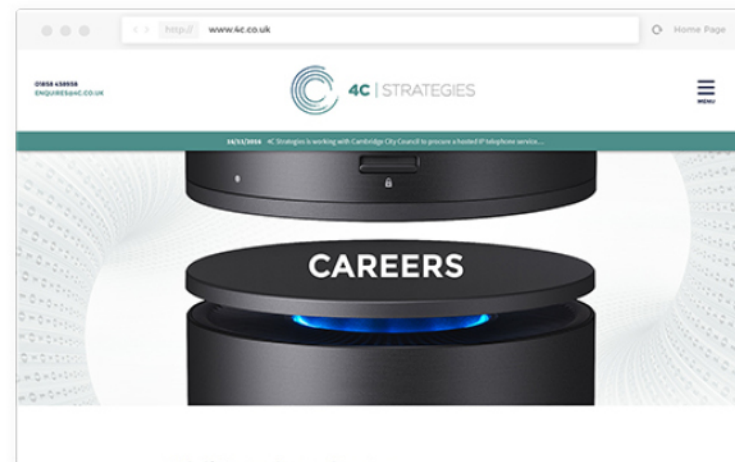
http:// www.4c.co.uk

Home Page

01858 438958
ENQUIRES@4C.CO.UK

4C | STRATEGIES

MENU

14/11/2016 4C Strategies is working with Cambridge City Council to procure a hosted IP telephone service...

CAREERS